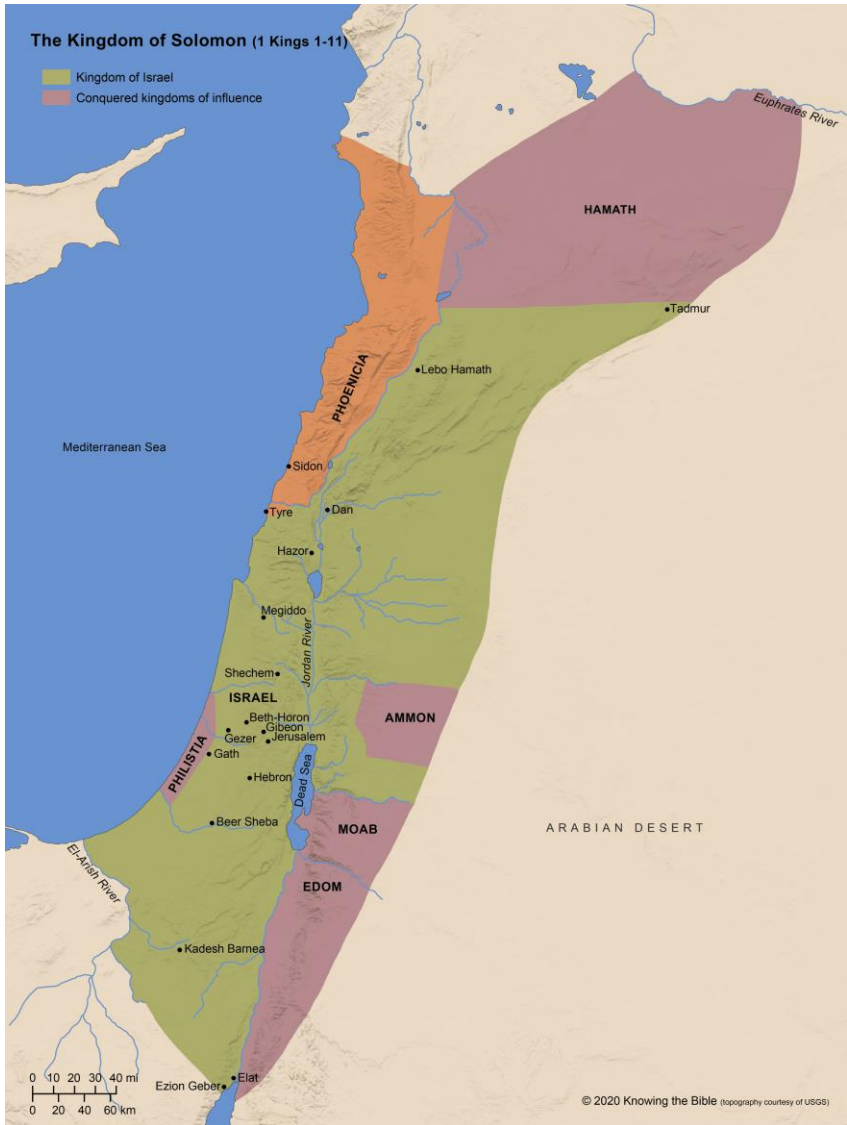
The Kingdom of Solomon (1 Kings 1-11)

Kingdom of Israel
Conquered kingdoms of influence

Euphrates River

HAMATH

Tadmur

Lebo Hamath

PHOENICIA

Mediterranean Sea

Sidon

Tyre

Dan

Hazor

Megiddo

Jordan River

Shechem

ISRAEL

Beth-Horon

Gibeon

Gezer

Jerusalem

AMMON

Gath

PHILISTIA

Hebron

Dead Sea

Beer Sheba

MOAB

ARABIAN DESERT

El-Arish River

EDOM

Kadesh Barnea

0 10 20 30 40 mi
0 20 40 60 km

Elat

Ezion Geber

© 2020 Knowing the Bible (topography courtesy of USGS)